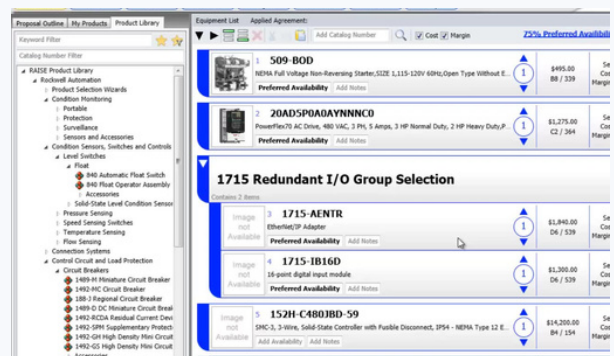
Proposal Outline | My Products | Product Library

Keyword Filter

Catalog Number Filter

RAISE Product Library
Rockwell Automation
Product Selection Wizards
Condition Monitoring
Portable
Protection
Surveillance
Sensors and Accessories
Condition Sensors, Switches and Controls
Level Switches
Float
840 Automatic Float Switch
840 Float Operator Assembly
Accessories
Solid-State Level Condition Sensor
Pressure Sensing
Speed Sensing Switches
Temperature Sensing
Flow Sensing
Connection Systems
Control Circuit and Load Protection
Circuit Breakers
1489-M Miniature Circuit Breaker
1492-MC Circuit Breaker
188-J Regional Circuit Breaker
1489-D DC Miniature Circuit Break
1492-RCDA Residual Current Devi
1492-SPM Supplementary Protect
1492-GH High Density Mini Circuit
1492-GS High Density Mini Circuit
Accessories

Equipment List | Applied Agreement:

Add Catalog Number | Cost | Margin | 75% Preferred Availability

1 509-BOD
NEMA Full Voltage Non-Reversing Starter,SIZE 1,115-120V 60Hz,Open Type Without E...
Preferred Availability | Add Notes
1
$495.00
B8 / 339

2 20AD5P0A0AYNNNC0
PowerFlex70 AC Drive, 480 VAC, 3 PH, 5 Amps, 3 HP Normal Duty, 2 HP Heavy Duty,P...
Preferred Availability | Add Notes
1
$1,275.00
C2 / 364

1715 Redundant I/O Group Selection
Contains 2 items

Image not Available
3 1715-AENTR
EtherNet/IP Adapter
Preferred Availability | Add Notes
1
$1,840.00
D6 / 539

Image not Available
4 1715-IB16D
16-point digital input module
Preferred Availability | Add Notes
1
$1,300.00
D6 / 539

Image not Available
5 152H-C480JBD-59
SMC-3, 3-Wire, Solid-State Controller with Fusible Disconnect, IP54 - NEMA Type 12 E...
Add Availability | Add Notes
1
$14,200.00
B4 / 154